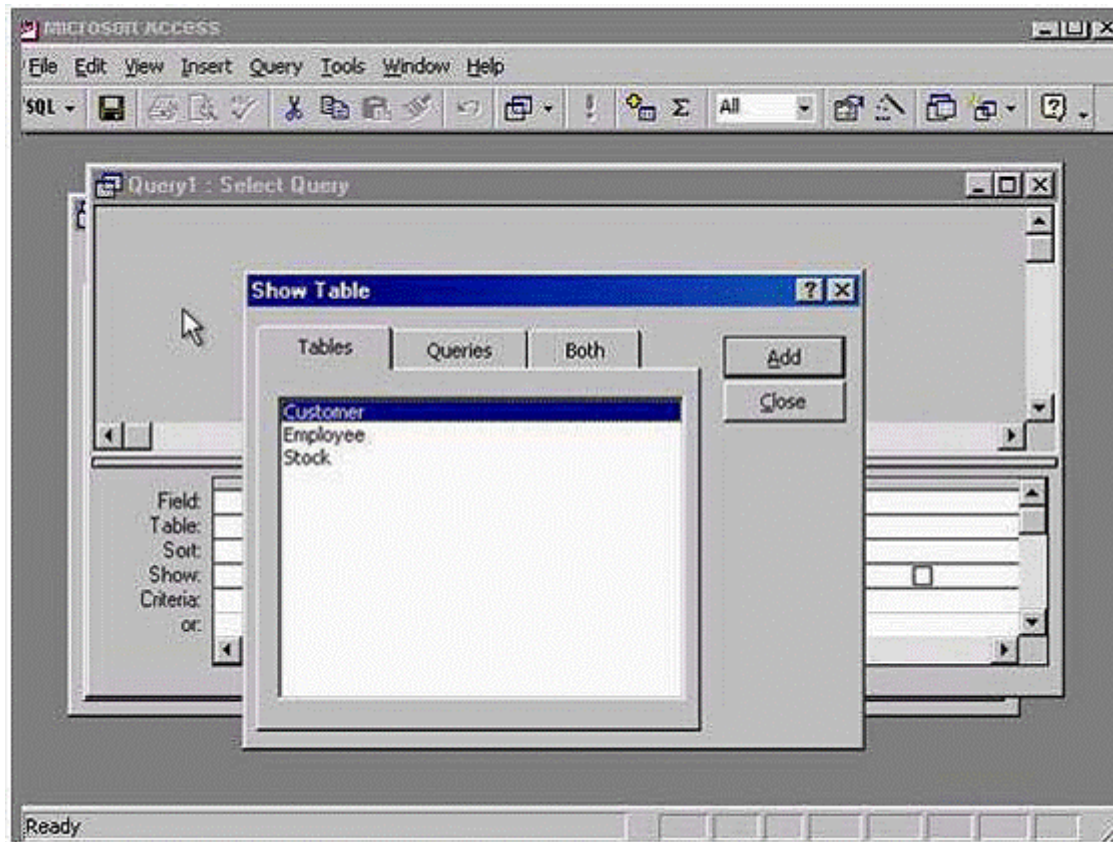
Microsoft Access

File Edit View Insert Query Tools Window Help

SQL All

Query1 : Select Query

Show Table

Tables Queries Both

Add
Close

Customer
Employee
Stock

Field:
Table:
Sort:
Show:
Criteria:
or:

Ready